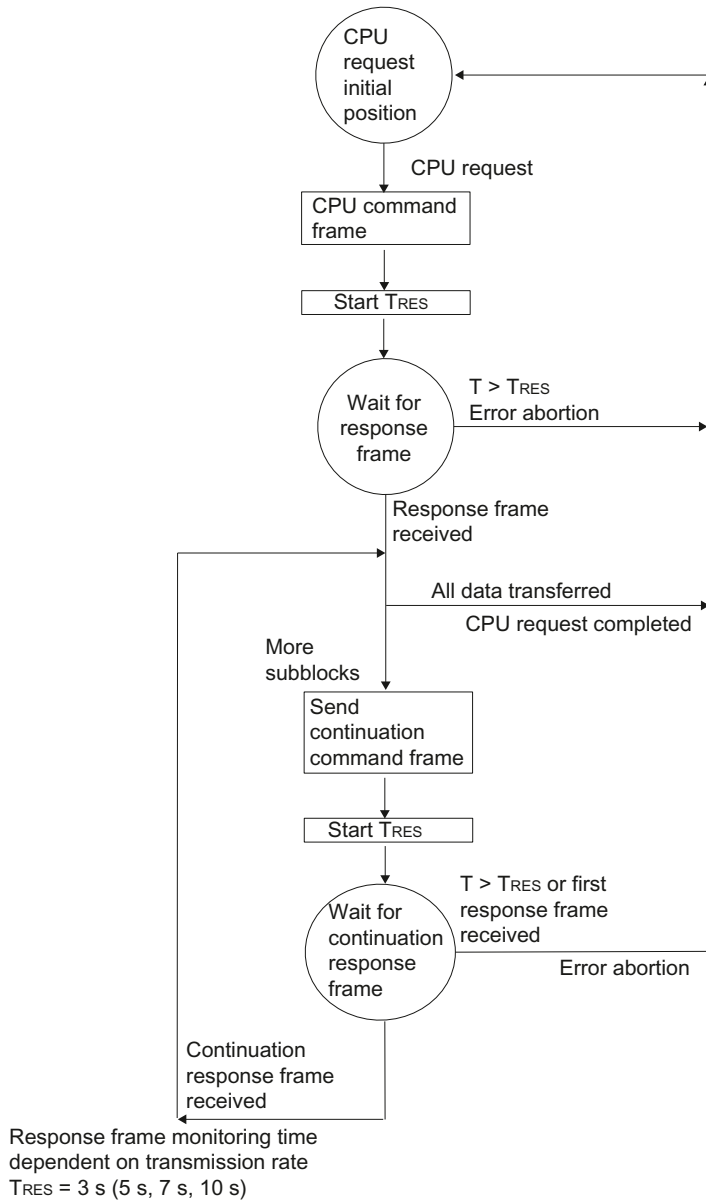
CPU request initial position

CPU request

CPU command frame

Start $T_{RES}$

Wait for response frame

$T > T_{RES}$
Error abortion

Response frame received

All data transferred

CPU request completed

More subblocks

Send continuation command frame

Start $T_{RES}$

Wait for continuation response frame

$T > T_{RES}$ or first response frame received

Error abortion

Continuation response frame received

Response frame monitoring time dependent on transmission rate
$T_{RES}$ = 3 s (5 s, 7 s, 10 s)